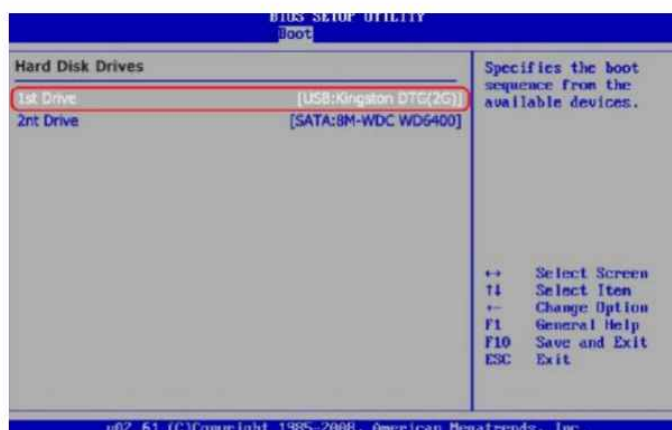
BIOS SETUP UTILITY
Boot

Hard Disk Drives

1st Drive [USB:Kingston DTG(2G)]
2nt Drive [SATA:8M-WDC WD6400]

Specifies the boot sequence from the available devices.

↔ Select Screen
↑↓ Select Item
← Change Option
F1 General Help
F10 Save and Exit
ESC Exit

v02.61 (C)Copyright 1985-2008, American Megatrends, Inc.